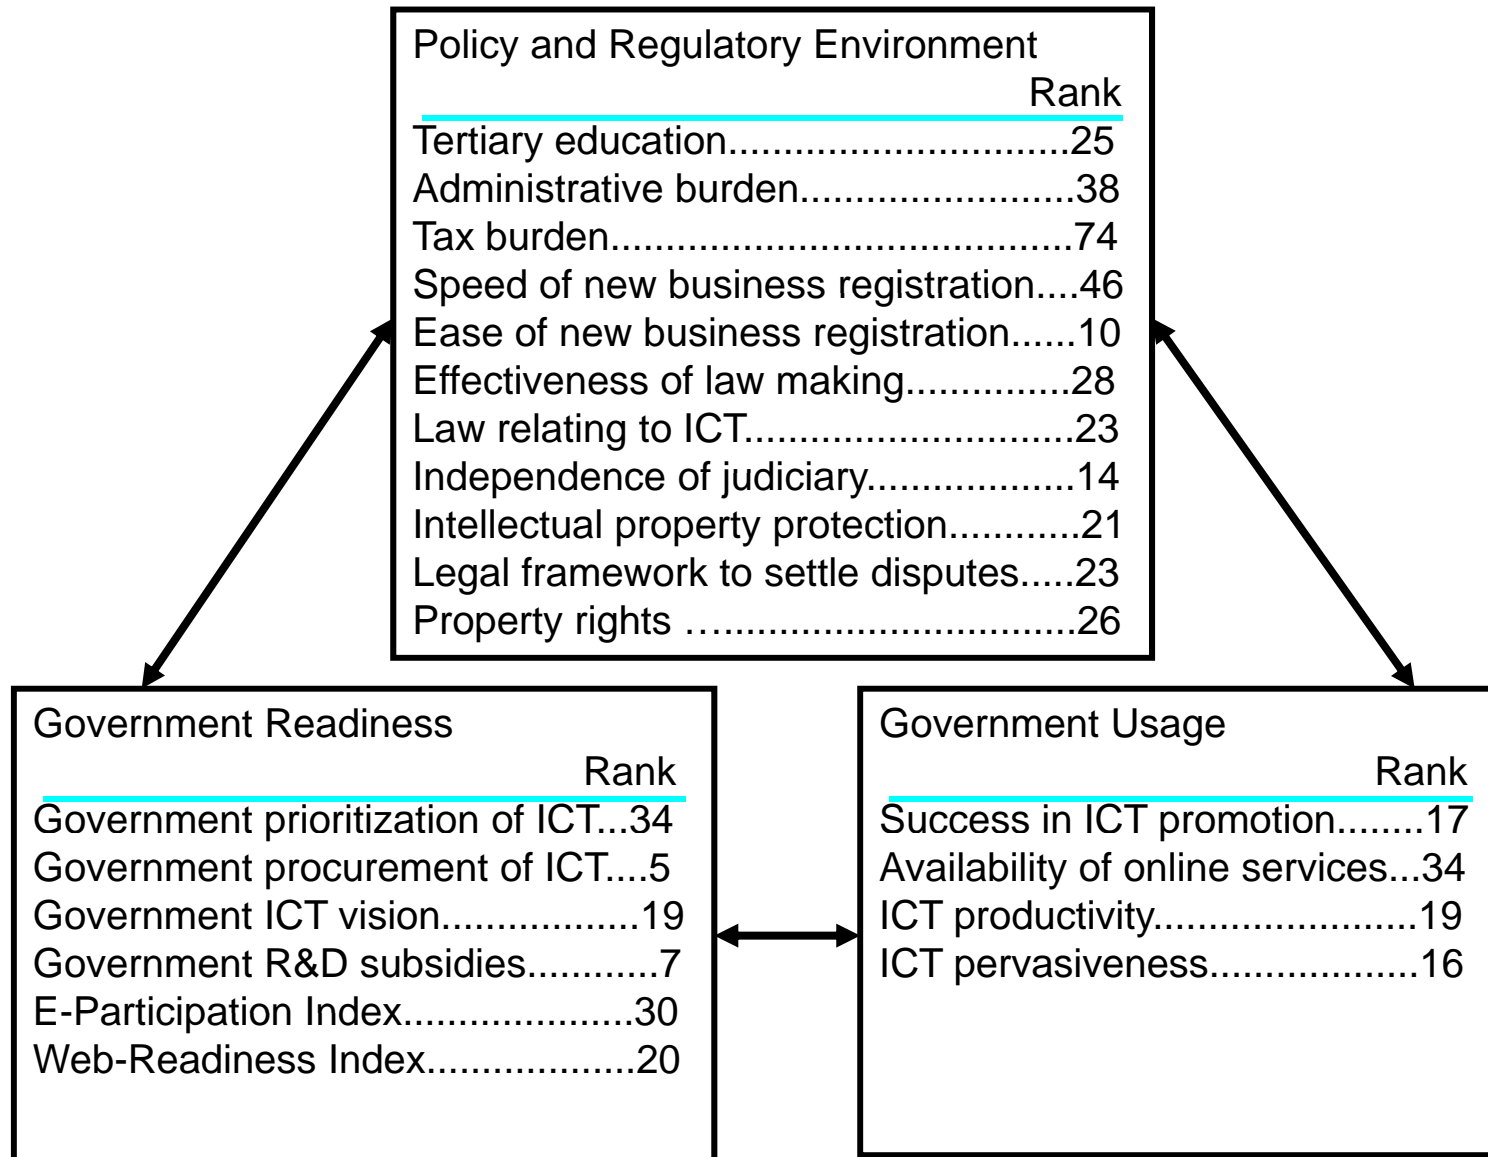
Policy and Regulatory Environment
Rank
Tertiary education..............................25
Administrative burden.........................38
Tax burden.........................................74
Speed of new business registration....46
Ease of new business registration......10
Effectiveness of law making..............28
Law relating to ICT.............................23
Independence of judiciary..................14
Intellectual property protection...........21
Legal framework to settle disputes.....23
Property rights ……............................26

Government Readiness
Rank
Government prioritization of ICT...34
Government procurement of ICT....5
Government ICT vision..................19
Government R&D subsidies............7
E-Participation Index.....................30
Web-Readiness Index...................20

Government Usage
Rank
Success in ICT promotion........17
Availability of online services...34
ICT productivity........................19
ICT pervasiveness...................16